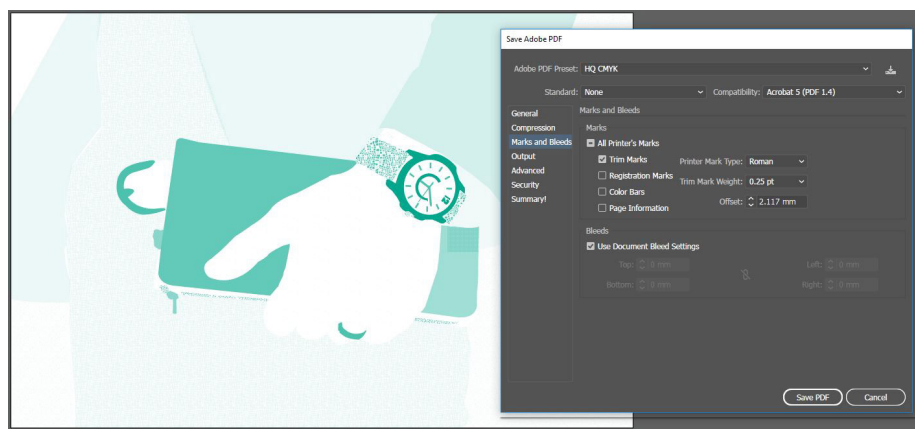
Save Adobe PDF

Adobe PDF Preset: HQ CMYK

Standard: None

Compatibility: Acrobat 5 (PDF 1.4)

General
Compression
Marks and Bleeds
Output
Advanced
Security
Summary

Marks and Bleeds

Marks

All Printer's Marks

Trim Marks

Registration Marks

Color Bars

Page Information

Printer Mark Type: Roman

Trim Mark Weight: 0.25 pt

Offset: 2.117 mm

Bleeds

Use Document Bleed Settings

Top: 0 mm

Bottom: 0 mm

Left: 0 mm

Right: 0 mm

Save PDF

Cancel